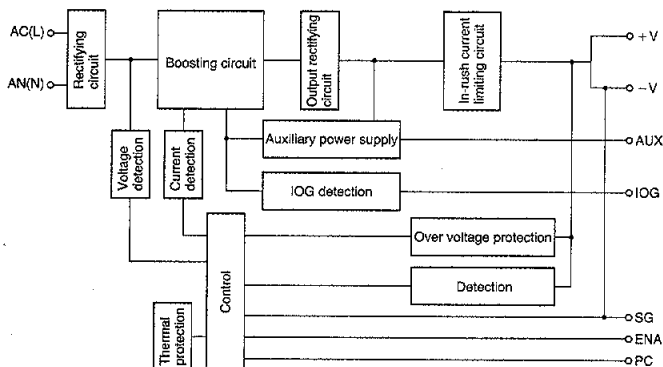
AC(L)

AN(N)

Rectifying circuit

Boosting circuit

Output rectifying circuit

In-rush current limiting circuit

+V

−V

Voltage detection

Current detection

Auxiliary power supply

AUX

IOG detection

IOG

Control

Over voltage protection

Detection

Thermal protection

SG

ENA

PC